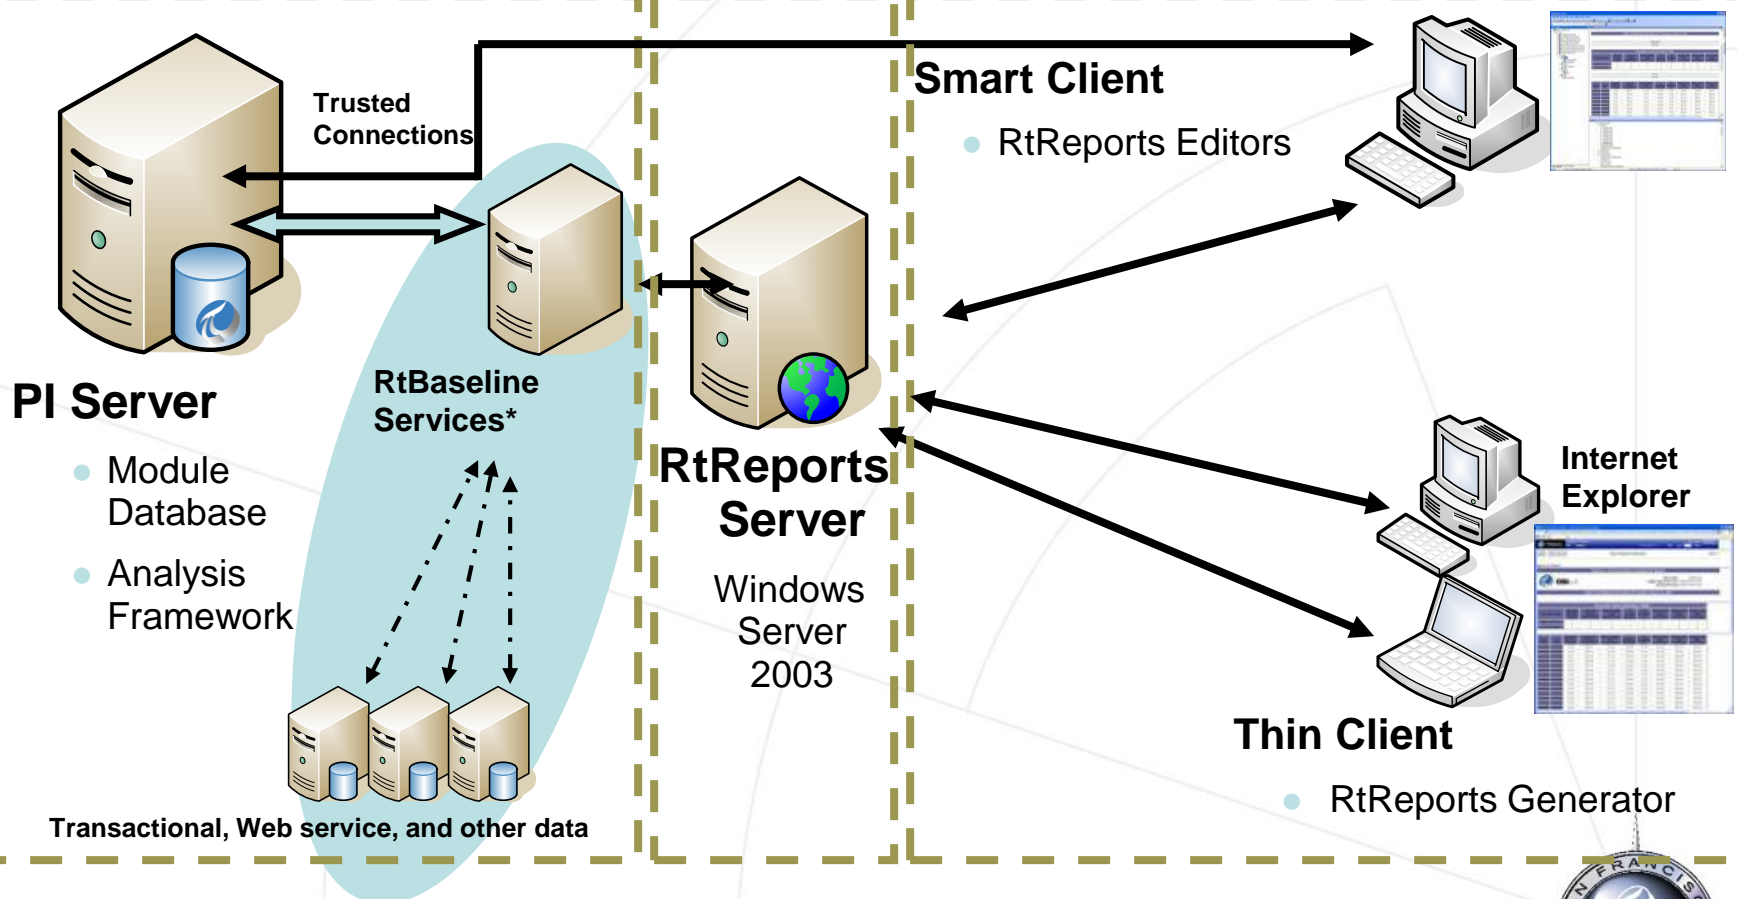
Trusted Connections

Smart Client

RtReports Editors

PI Server

Module Database

Analysis Framework

RtBaseline Services*

RtReports Server

Windows Server 2003

Internet Explorer

Thin Client

RtReports Generator

Transactional, Web service, and other data